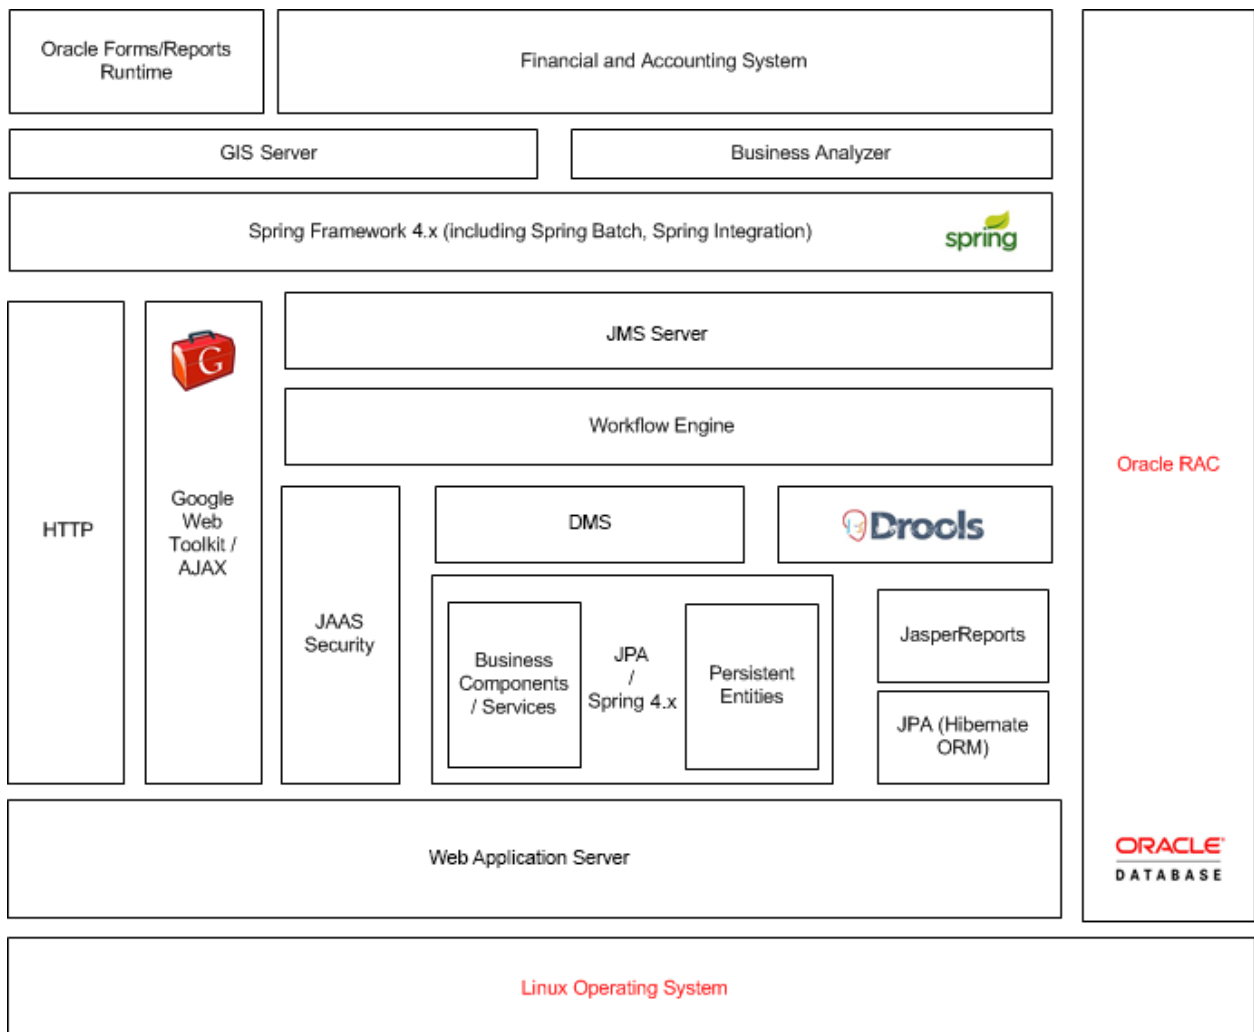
Oracle Forms/Reports Runtime

Financial and Accounting System

GIS Server

Business Analyzer

Spring Framework 4.x (including Spring Batch, Spring Integration)

spring

HTTP

G

Google Web Toolkit / AJAX

JMS Server

Workflow Engine

JAAS Security

DMS

Drools

Business Components / Services

JPA / Spring 4.x

Persistent Entities

JasperReports

JPA (Hibernate ORM)

Oracle RAC

Web Application Server

ORACLE DATABASE

Linux Operating System